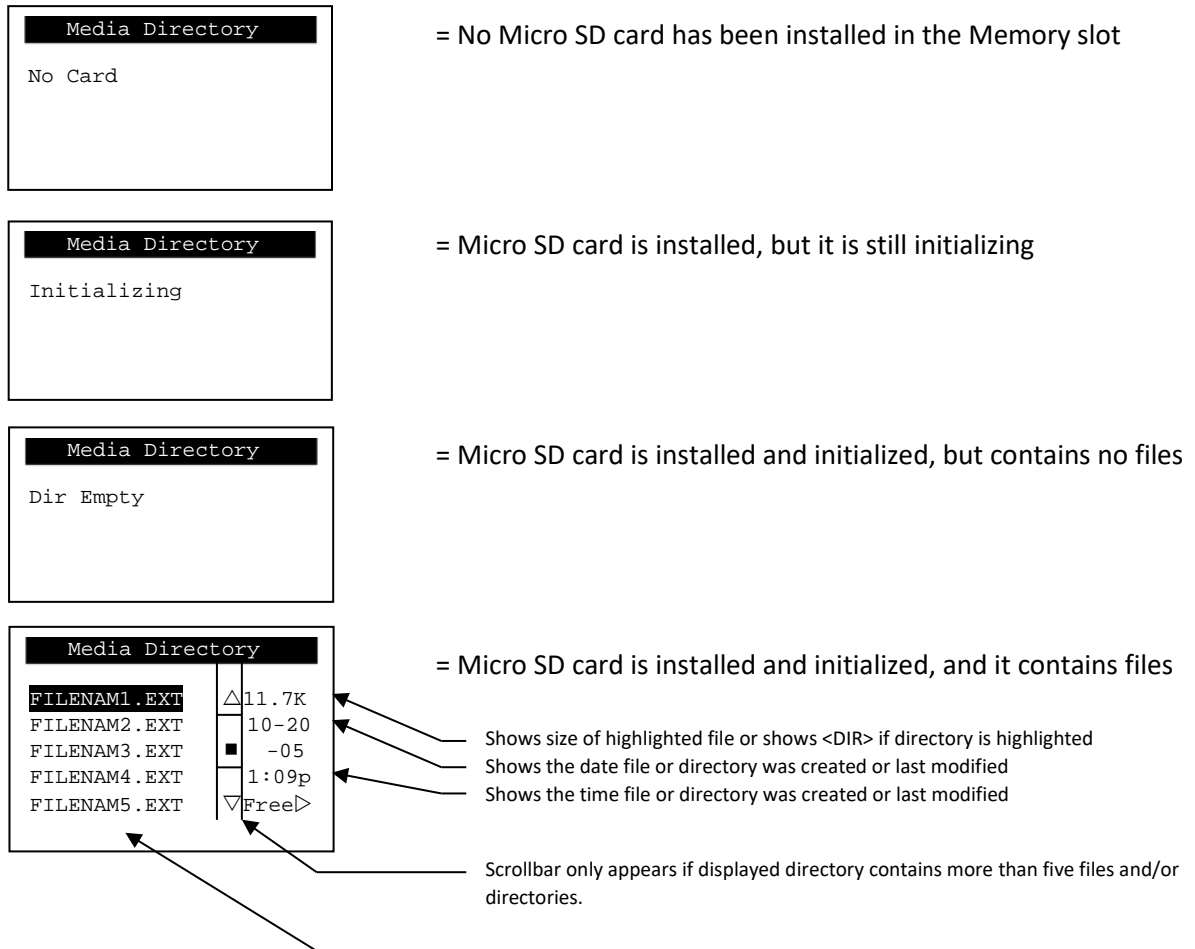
Media Directory

No Card

= No Micro SD card has been installed in the Memory slot

Media Directory

Initializing

= Micro SD card is installed, but it is still initializing

Media Directory

Dir Empty

= Micro SD card is installed and initialized, but contains no files

Media Directory

FILENAM1.EXT
FILENAM2.EXT
FILENAM3.EXT
FILENAM4.EXT
FILENAM5.EXT

△11.7K
10-20
■ -05
1:09p
▽Free▷

= Micro SD card is installed and initialized, and it contains files

Shows size of highlighted file or shows <DIR> if directory is highlighted
Shows the date file or directory was created or last modified
Shows the time file or directory was created or last modified

Scrollbar only appears if displayed directory contains more than five files and/or directories.